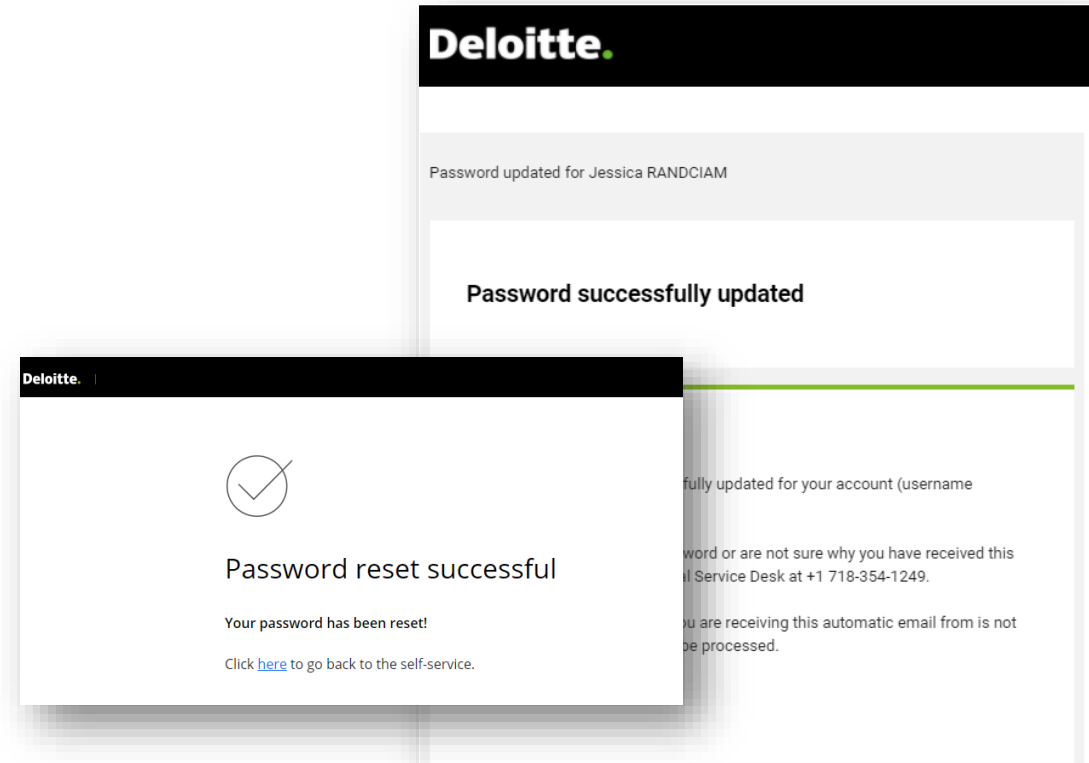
Deloitte.

Password updated for Jessica RANDCIAM

Password successfully updated

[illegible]fully updated for your account (username

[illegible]word or are not sure why you have received this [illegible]l Service Desk at +1 718-354-1249.

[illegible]u are receiving this automatic email from is not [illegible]be processed.

Deloitte.

Password reset successful

Your password has been reset!

Click here to go back to the self-service.